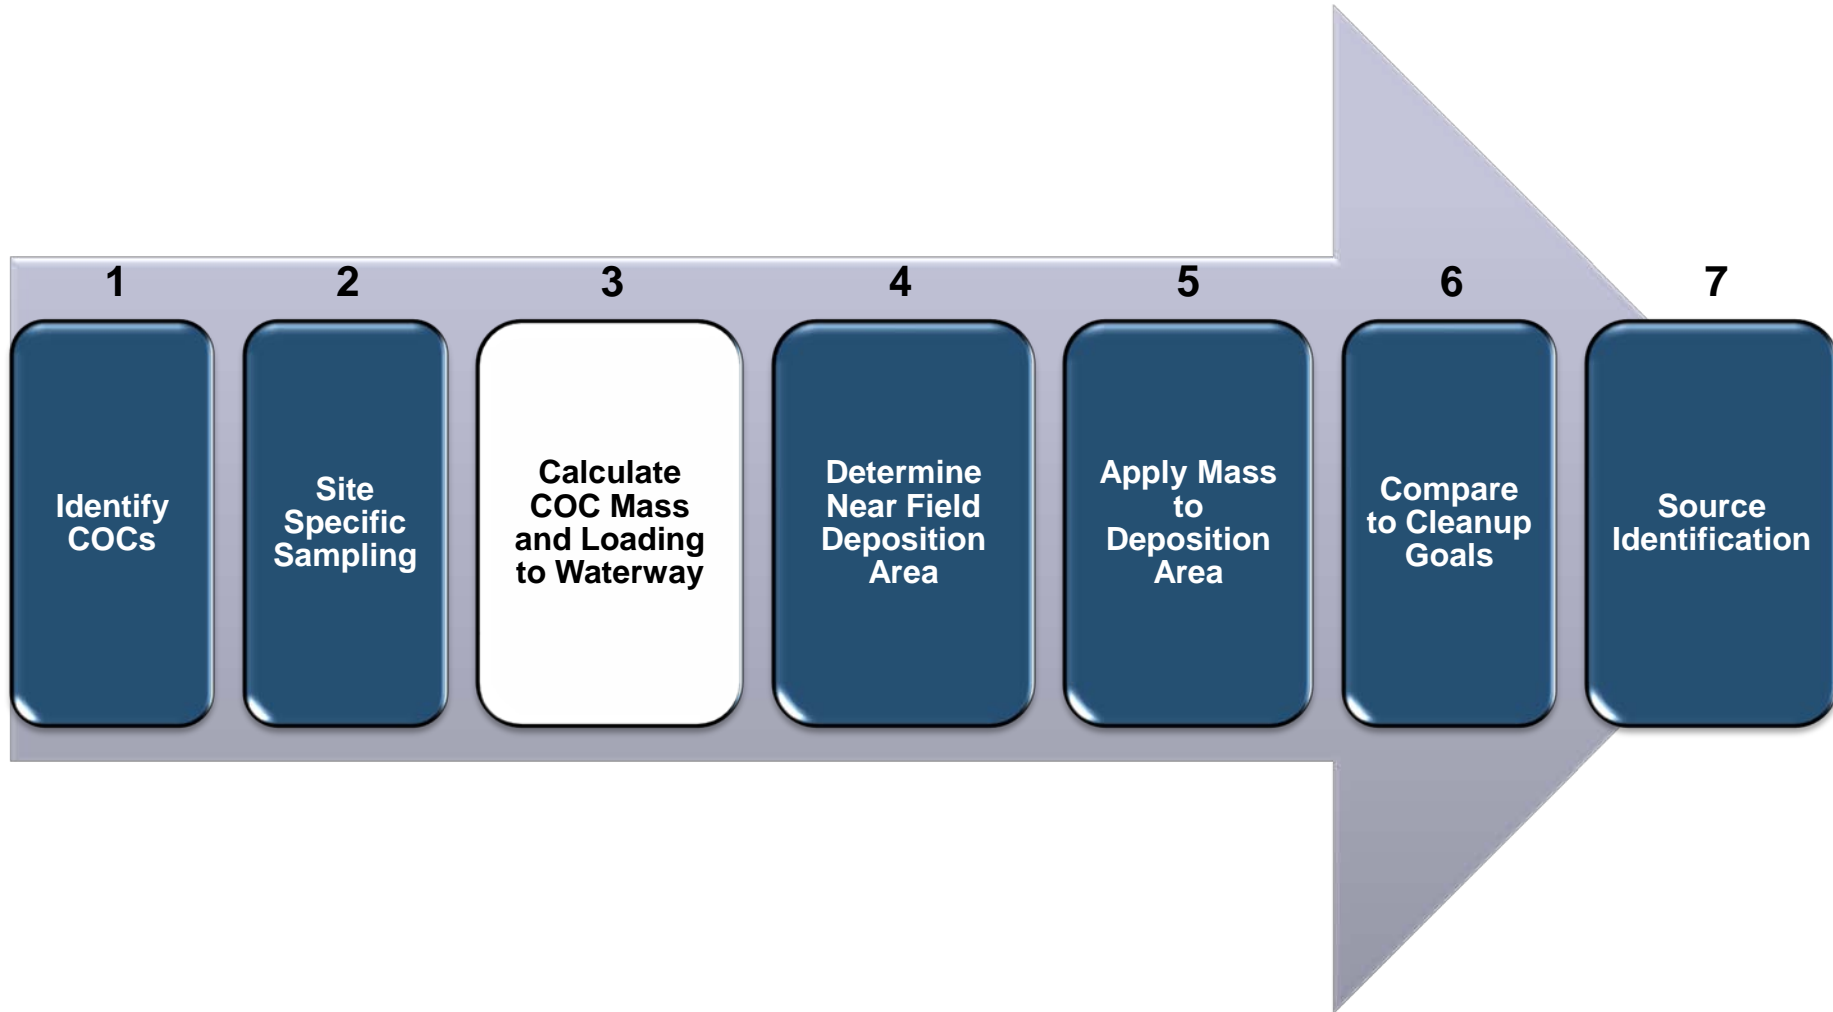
1

Identify COCs

2

Site Specific Sampling

3

Calculate COC Mass and Loading to Waterway

4

Determine Near Field Deposition Area

5

Apply Mass to Deposition Area

6

Compare to Cleanup Goals

7

Source Identification